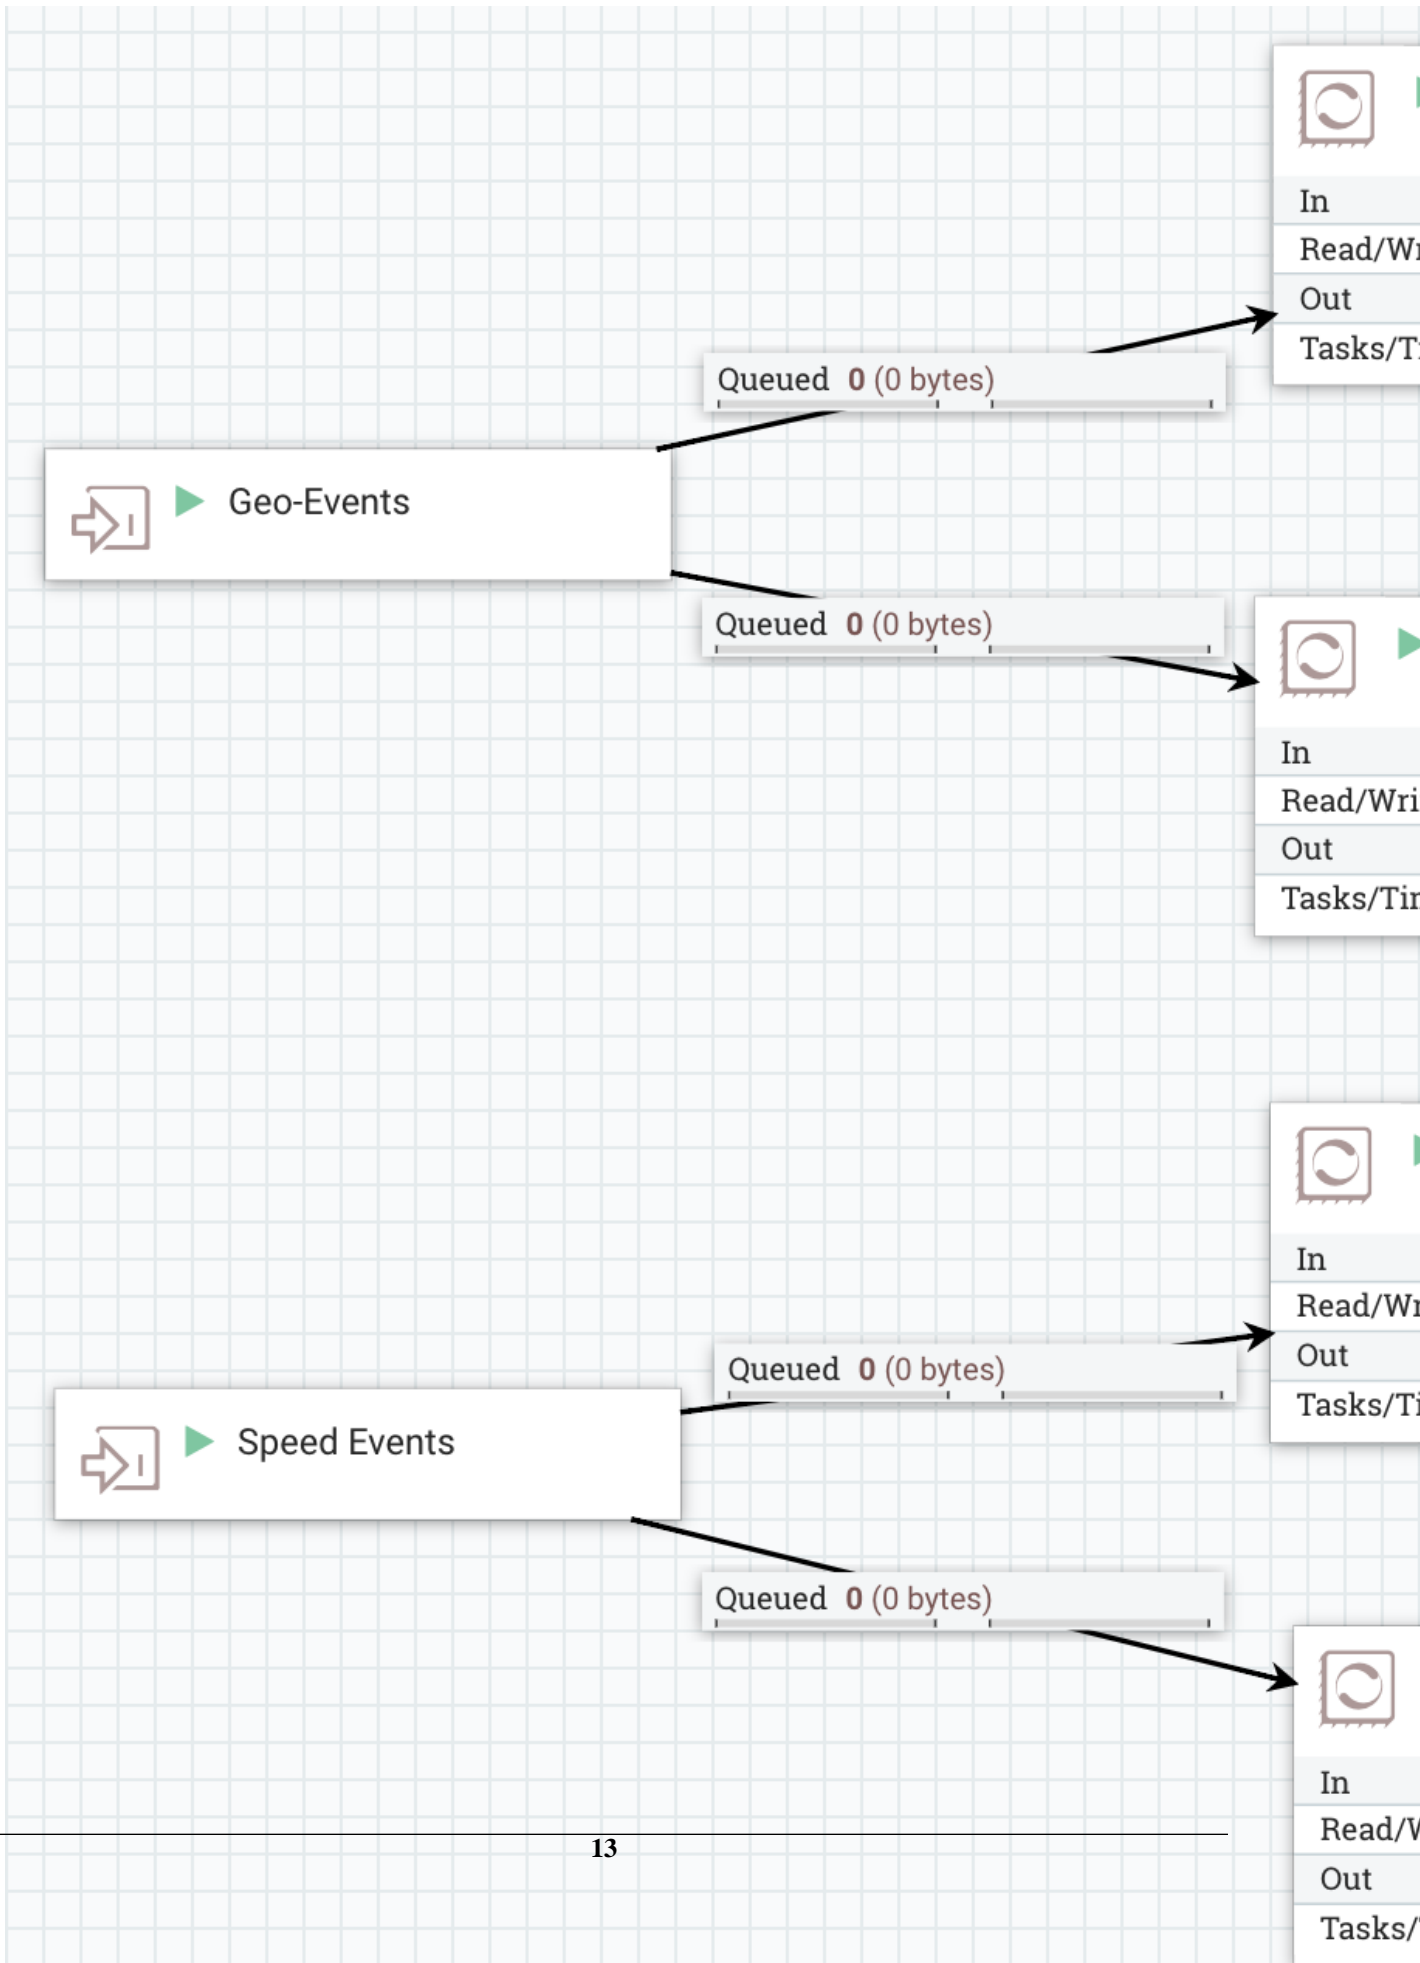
In
Read/Wr
Out
Tasks/T

Queued 0 (0 bytes)

Geo-Events

Queued 0 (0 bytes)

In
Read/Wri
Out
Tasks/Tir

In
Read/Wr
Out
Tasks/Ti

Queued 0 (0 bytes)

Speed Events

Queued 0 (0 bytes)

In
Read/V
Out
Tasks/

13